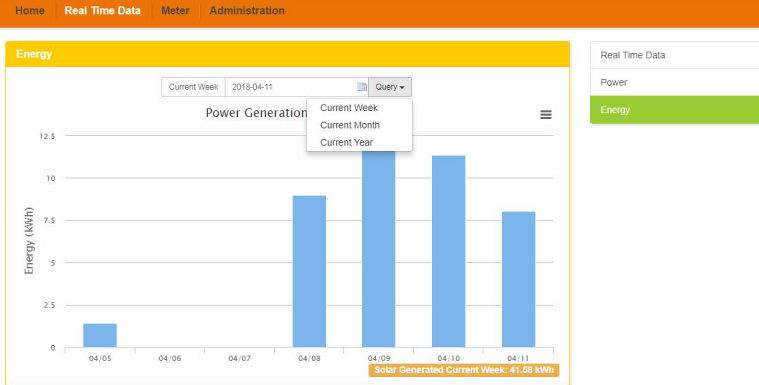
Home | Real Time Data | Meter | Administration

Energy

Current Week | 2018-04-11 | Query

Current Week
Current Month
Current Year

Power Generation

12.5
10
7.5
5
2.5
0

Energy (kWh)

04/05 04/06 04/07 04/08 04/09 04/10 04/11

Solar Generated Current Week: 41.58 kWh

Real Time Data
Power
Energy